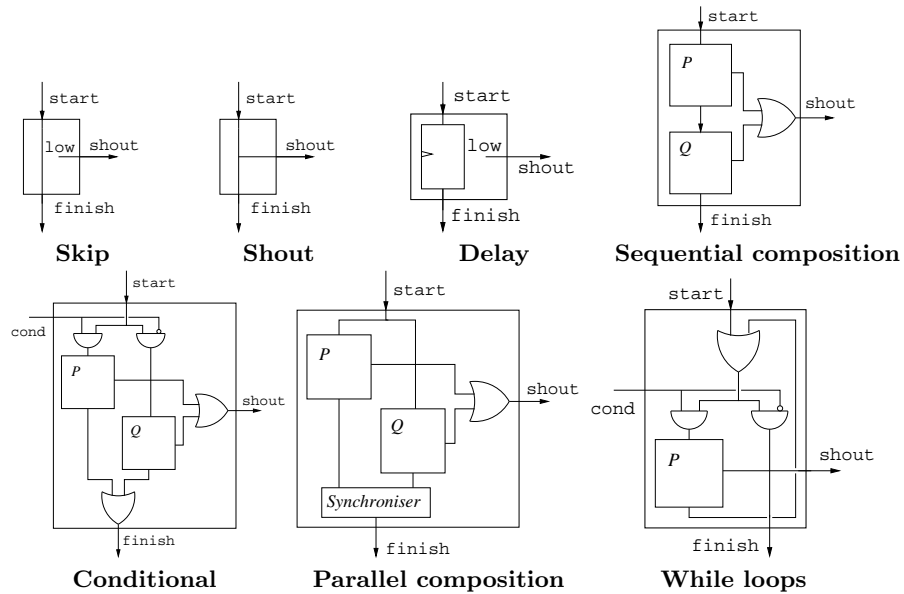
start
low
shout
finish
Skip

start
shout
finish
Shout

start
low
shout
finish
Delay

start
P
Q
shout
finish
Sequential composition

start
cond
P
Q
shout
finish
Conditional

start
P
Q
shout
Synchroniser
finish
Parallel composition

start
cond
P
shout
finish
While loops